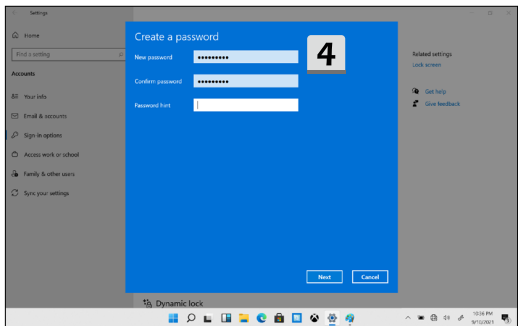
Settings

Home

Find a setting

Accounts

Your info

Email & accounts

Sign-in options

Access work or school

Family & other users

Sync your settings

Create a password

4

New password ••••••••••

Confirm password ••••••••••

Password hint

Next

Cancel

Related settings

Lock screen

Get help

Give feedback

Dynamic lock

10:24 PM
9/12/2021